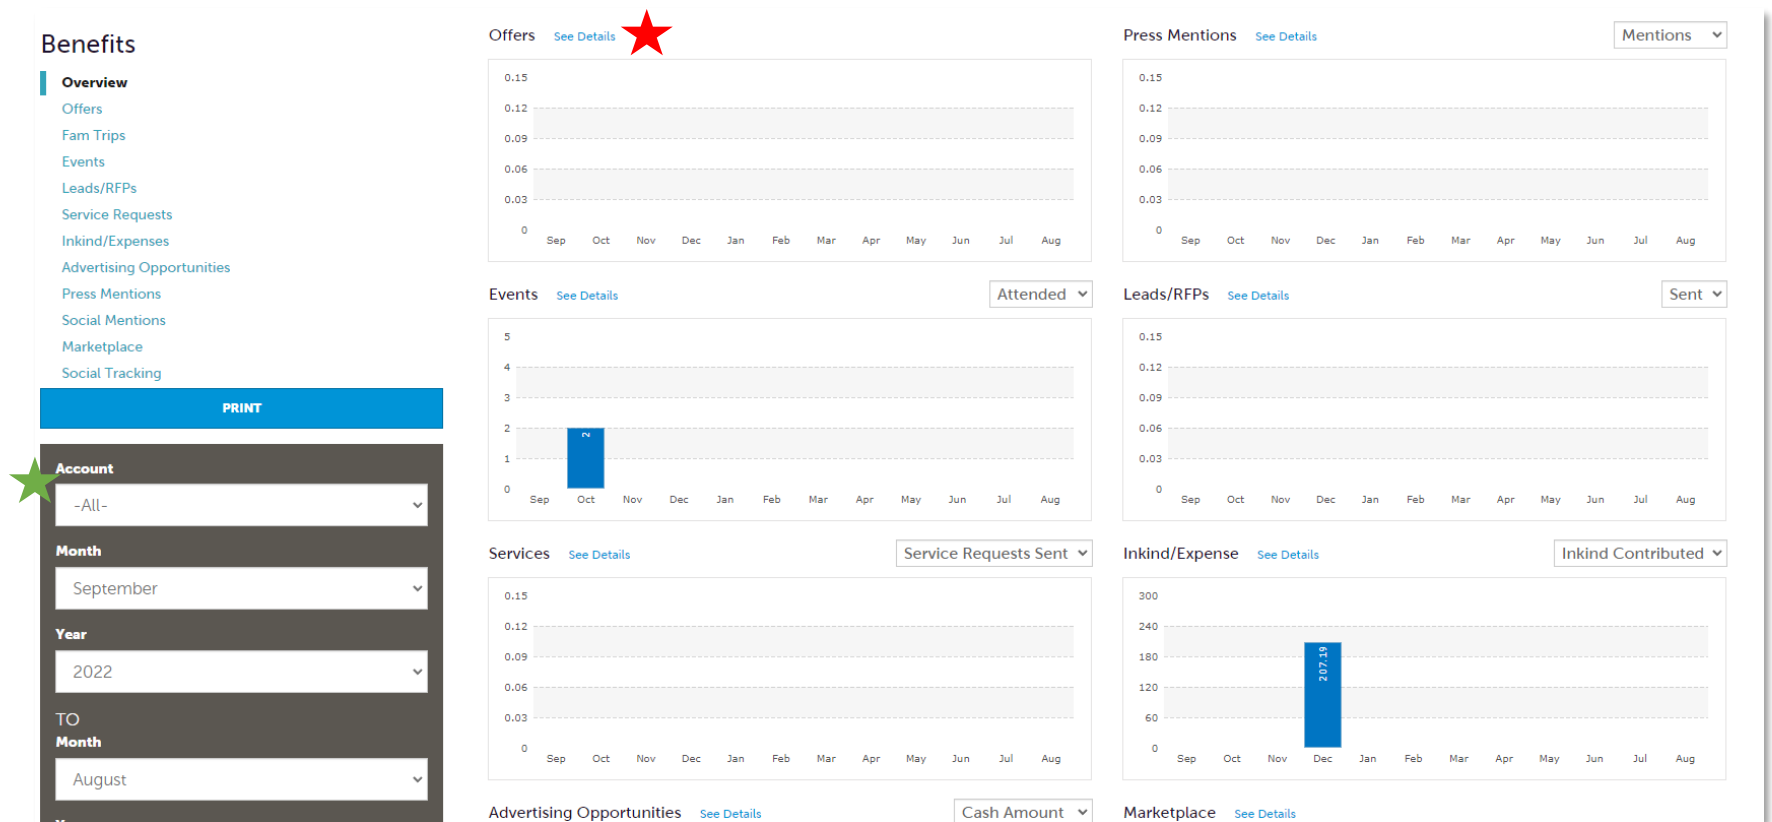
Benefits

Overview
Offers
Fam Trips
Events
Leads/RFPs
Service Requests
Inkind/Expenses
Advertising Opportunities
Press Mentions
Social Mentions
Marketplace
Social Tracking

PRINT

Account
-All-

Month
September

Year
2022

TO
Month
August

Offers See Details

0.15
0.12
0.09
0.06
0.03
0
Sep Oct Nov Dec Jan Feb Mar Apr May Jun Jul Aug

Press Mentions See Details
Mentions

0.15
0.12
0.09
0.06
0.03
0
Sep Oct Nov Dec Jan Feb Mar Apr May Jun Jul Aug

Events See Details
Attended

5
4
3
2
1
0
2
Sep Oct Nov Dec Jan Feb Mar Apr May Jun Jul Aug

Leads/RFPs See Details
Sent

0.15
0.12
0.09
0.06
0.03
0
Sep Oct Nov Dec Jan Feb Mar Apr May Jun Jul Aug

Services See Details
Service Requests Sent

0.15
0.12
0.09
0.06
0.03
0
Sep Oct Nov Dec Jan Feb Mar Apr May Jun Jul Aug

Inkind/Expense See Details
Inkind Contributed

300
240
180
120
60
0
207.19
Sep Oct Nov Dec Jan Feb Mar Apr May Jun Jul Aug

Advertising Opportunities See Details
Cash Amount

Marketplace See Details